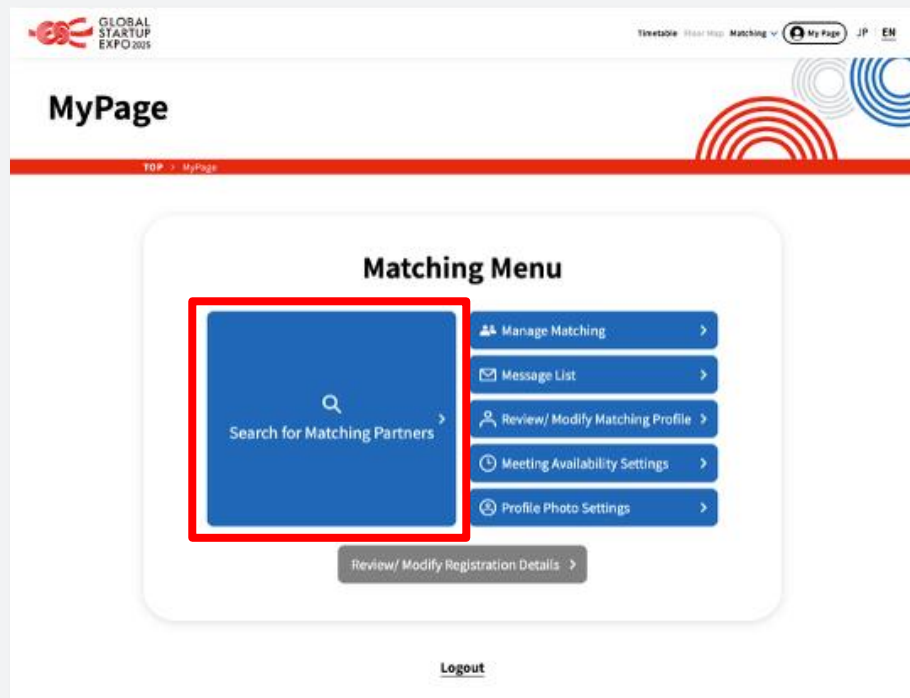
GLOBAL STARTUP EXPO 2025

Timetable Floor Map Matching My Page JP EN

MyPage

TOP > MyPage

Matching Menu

Search for Matching Partners

Manage Matching

Message List

Review/ Modify Matching Profile

Meeting Availability Settings

Profile Photo Settings

Review/ Modify Registration Details

Logout